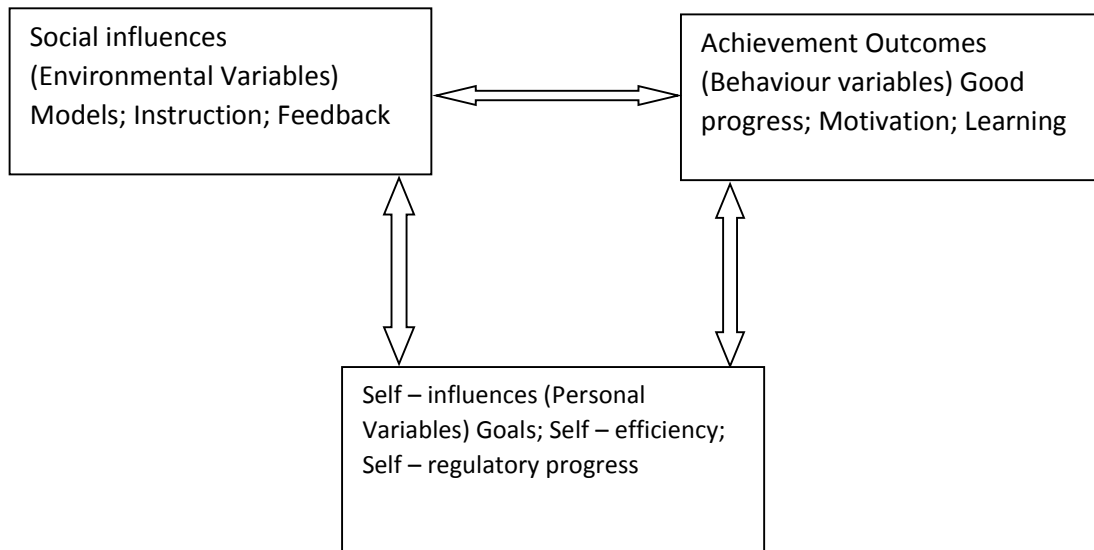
Social influences (Environmental Variables) Models; Instruction; Feedback

Achievement Outcomes (Behaviour variables) Good progress; Motivation; Learning

Self – influences (Personal Variables) Goals; Self – efficiency; Self – regulatory progress